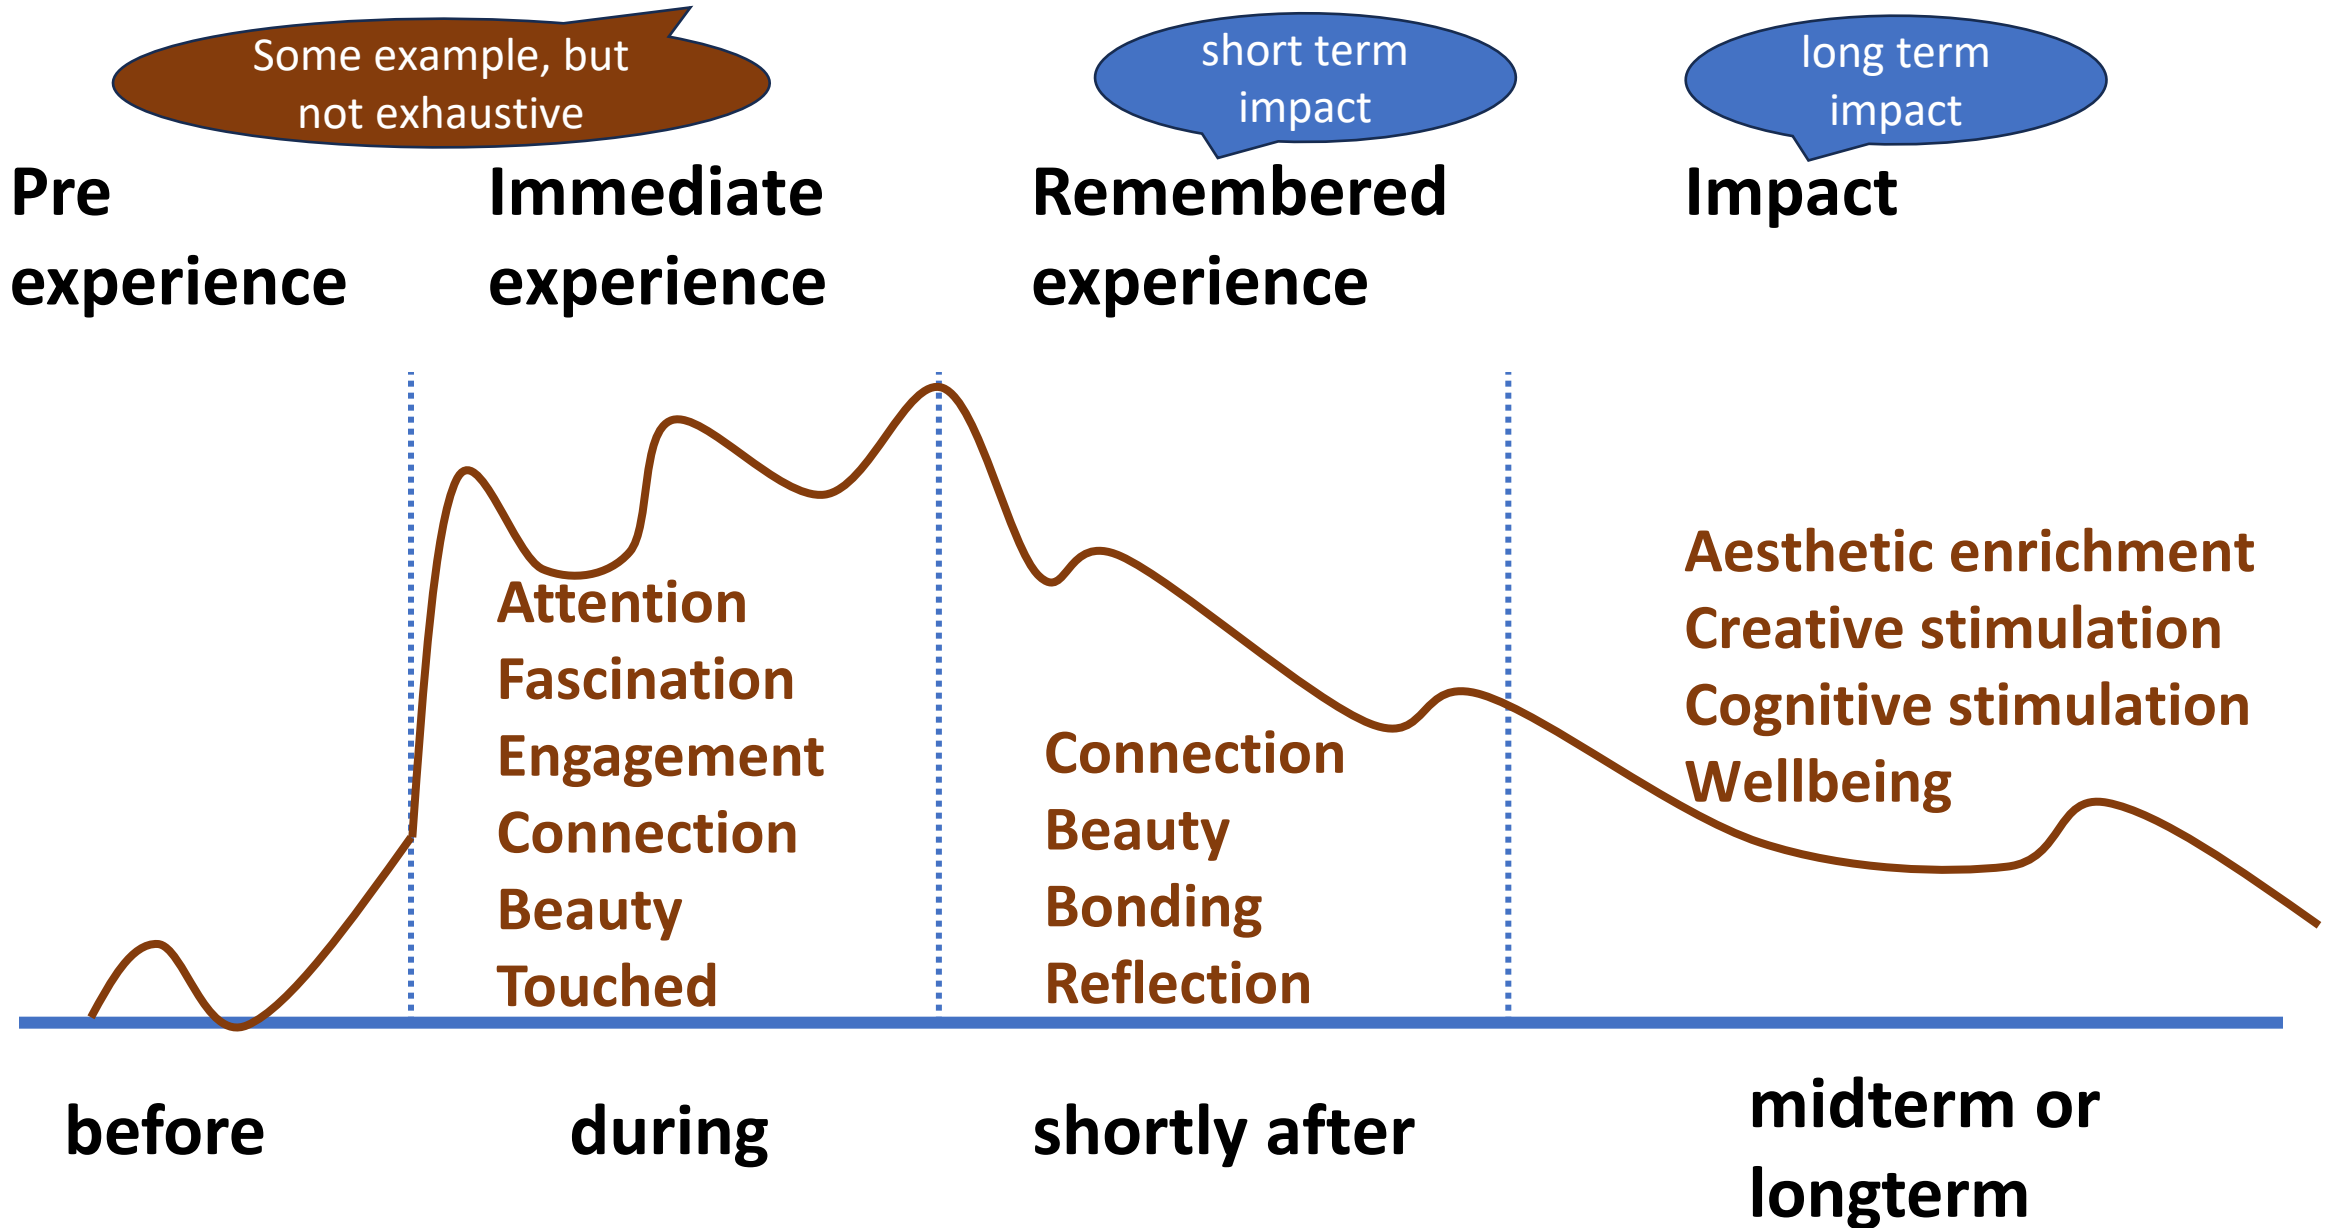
Some example, but not exhaustive

short term impact

long term impact

Pre experience

Immediate experience

Remembered experience

Impact

Attention
Fascination
Engagement
Connection
Beauty
Touched

Connection
Beauty
Bonding
Reflection

Aesthetic enrichment
Creative stimulation
Cognitive stimulation
Wellbeing

before

during

shortly after

midterm or longterm